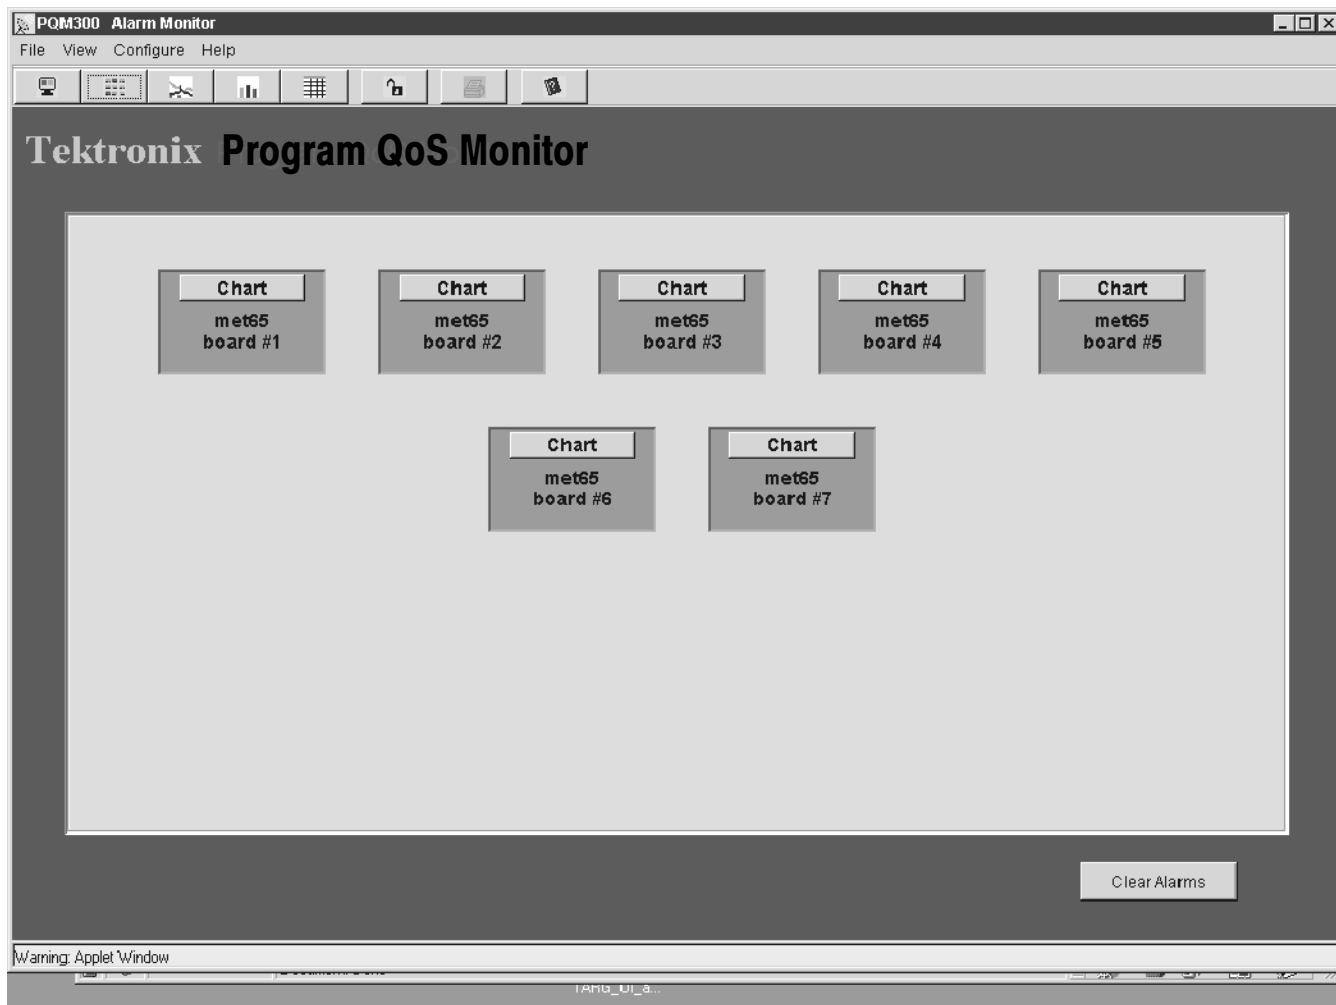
PQM300 Alarm Monitor

File View Configure Help

Tektronix Program QoS Monitor

Chart
met65
board #1

Chart
met65
board #2

Chart
met65
board #3

Chart
met65
board #4

Chart
met65
board #5

Chart
met65
board #6

Chart
met65
board #7

Clear Alarms

Warning: Applet Window